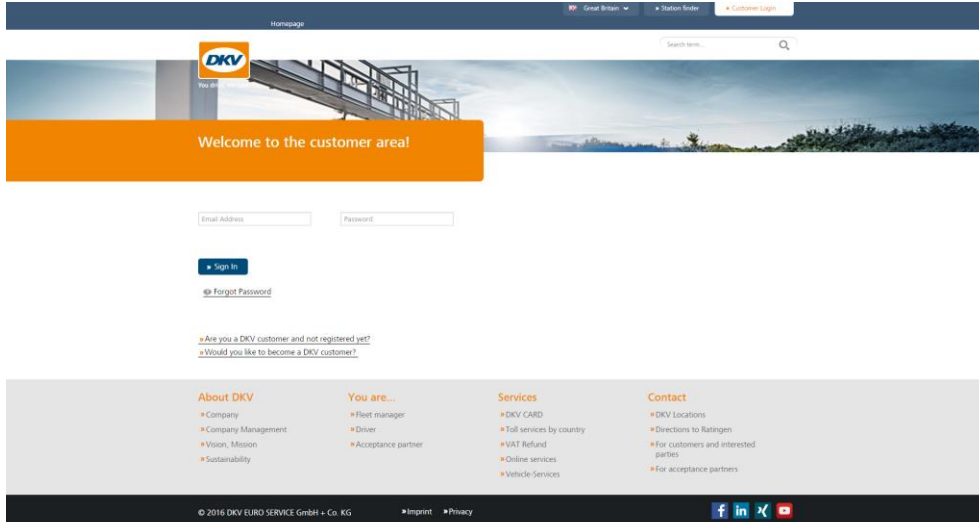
Great Britain » Station finder » Customer Login

Homepage

DKV

You drive. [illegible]

Search term...

Welcome to the customer area!

Email Address

Password

» Sign In

Forgot Password

» Are you a DKV customer and not registered yet?
» Would you like to become a DKV customer?

About DKV
» Company
» Company Management
» Vision, Mission
» Sustainability

You are...
» Fleet manager
» Driver
» Acceptance partner

Services
» DKV CARD
» Toll services by country
» VAT Refund
» Online services
» Vehicle-Services

Contact
» DKV Locations
» Directions to Ratingen
» For customers and interested parties
» For acceptance partners

© 2016 DKV EURO SERVICE GmbH + Co. KG

» Imprint » Privacy